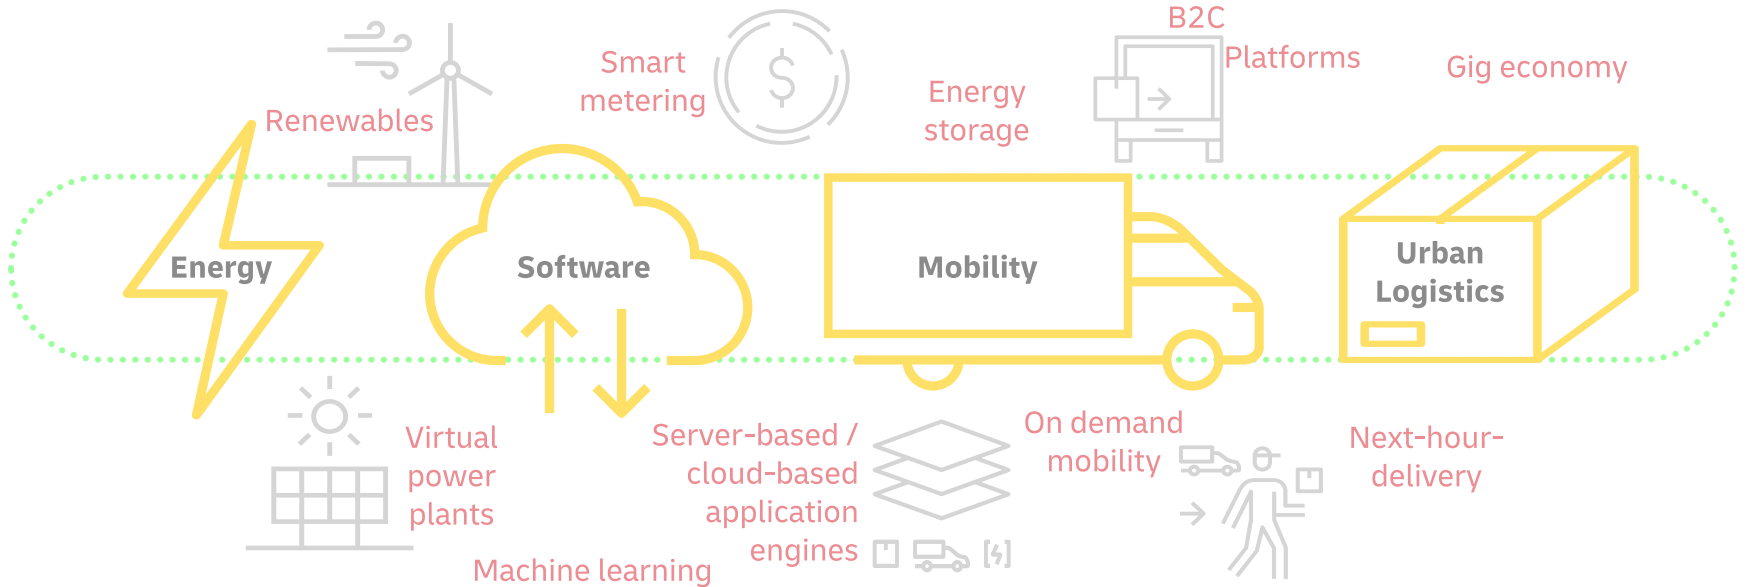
Renewables

Smart metering

Energy storage

B2C Platforms

Gig economy

Energy

Software

Mobility

Urban Logistics

Virtual power plants

Machine learning

Server-based / cloud-based application engines

On demand mobility

Next-hour-delivery